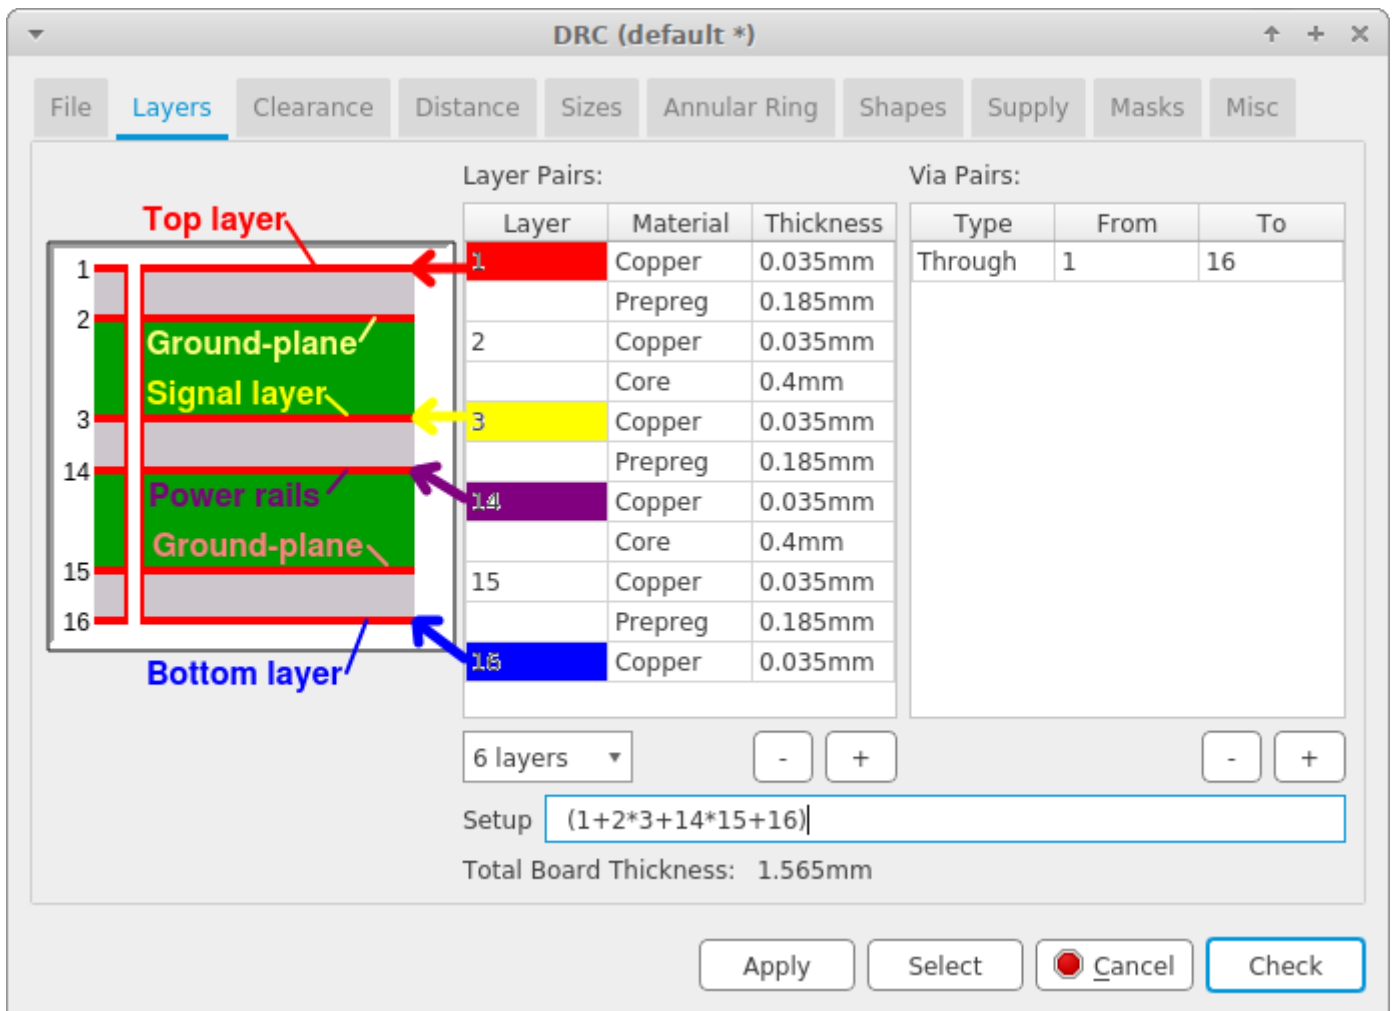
DRC (default *)

File Layers Clearance Distance Sizes Annular Ring Shapes Supply Masks Misc

Top layer

1
2
3
14
15
16

Ground-plane
Signal layer
Power rails
Ground-plane

Bottom layer

Layer Pairs:

| Layer | Material | Thickness |
|---|---|---|
| 1 | Copper | 0.035mm |
| | Prepreg | 0.185mm |
| 2 | Copper | 0.035mm |
| | Core | 0.4mm |
| 3 | Copper | 0.035mm |
| | Prepreg | 0.185mm |
| 14 | Copper | 0.035mm |
| | Core | 0.4mm |
| 15 | Copper | 0.035mm |
| | Prepreg | 0.185mm |
| 16 | Copper | 0.035mm |

Via Pairs:

| Type | From | To |
|---|---|---|
| Through | 1 | 16 |

6 layers - + - +

Setup (1+2*3+14*15+16)

Total Board Thickness: 1.565mm

Apply Select Cancel Check